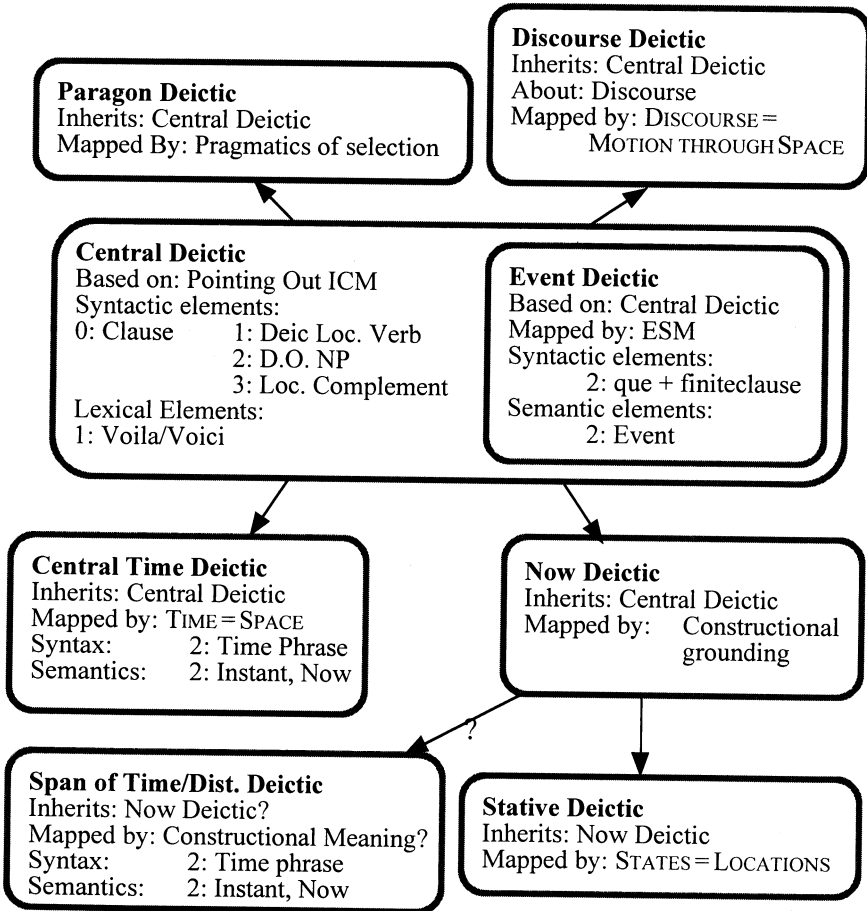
**Paragon Deictic**
Inherits: Central Deictic
Mapped By: Pragmatics of selection

**Discourse Deictic**
Inherits: Central Deictic
About: Discourse
Mapped by: DISCOURSE = MOTION THROUGH SPACE

**Central Deictic**
Based on: Pointing Out ICM
Syntactic elements:
0: Clause 1: Deic Loc. Verb
2: D.O. NP
3: Loc. Complement
Lexical Elements:
1: Voila/Voici

**Event Deictic**
Based on: Central Deictic
Mapped by: ESM
Syntactic elements:
2: que + finiteclause
Semantic elements:
2: Event

**Central Time Deictic**
Inherits: Central Deictic
Mapped by: TIME = SPACE
Syntax: 2: Time Phrase
Semantics: 2: Instant, Now

**Now Deictic**
Inherits: Central Deictic
Mapped by: Constructional grounding

?

**Span of Time/Dist. Deictic**
Inherits: Now Deictic?
Mapped by: Constructional Meaning?
Syntax: 2: Time phrase
Semantics: 2: Instant, Now

**Stative Deictic**
Inherits: Now Deictic
Mapped by: STATES = LOCATIONS